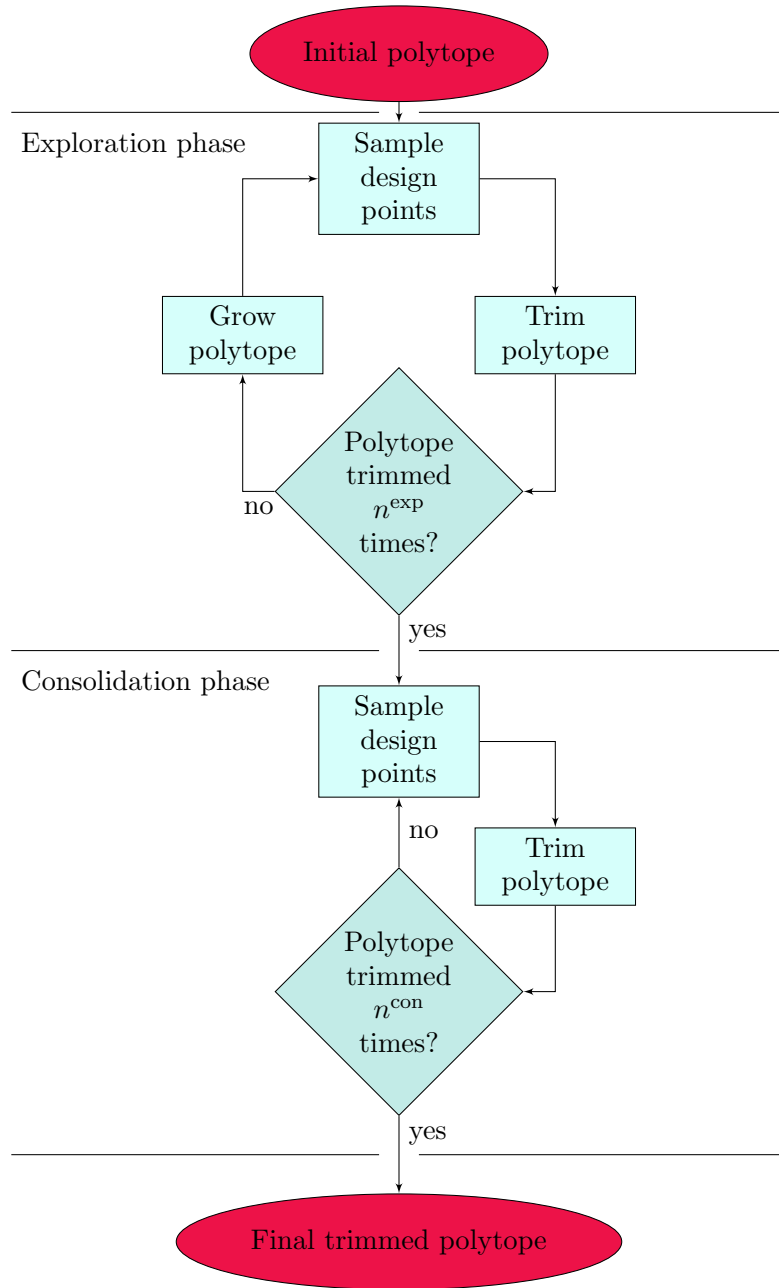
Initial polytope

Exploration phase

Sample design points

Grow polytope

Trim polytope

Polytope trimmed $n^{\text{exp}}$ times?

no

yes

Consolidation phase

Sample design points

no

Trim polytope

Polytope trimmed $n^{\text{con}}$ times?

yes

Final trimmed polytope